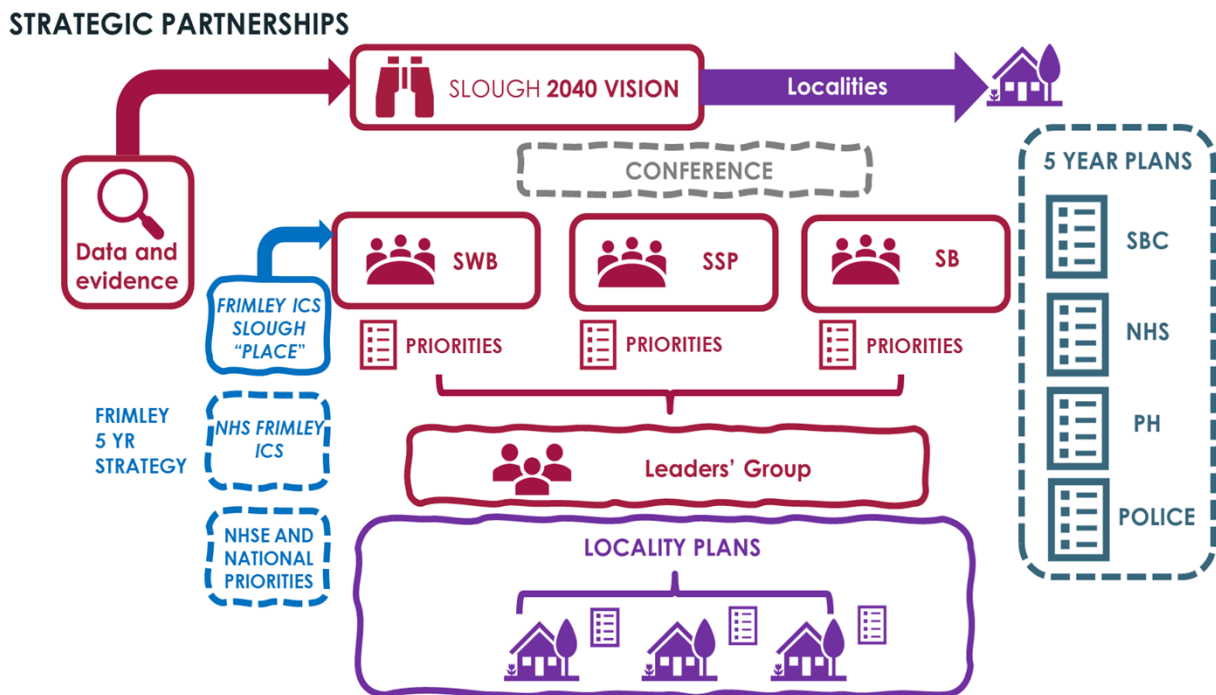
STRATEGIC PARTNERSHIPS

SLOUGH 2040 VISION

Localities

5 YEAR PLANS

SBC

NHS

PH

POLICE

CONFERENCE

Data and evidence

SWB

SSP

SB

FRIMLEY ICS SLOUGH "PLACE"

PRIORITIES

PRIORITIES

PRIORITIES

FRIMLEY 5 YR STRATEGY

NHS FRIMLEY ICS

Leaders' Group

NHSE AND NATIONAL PRIORITIES

LOCALITY PLANS